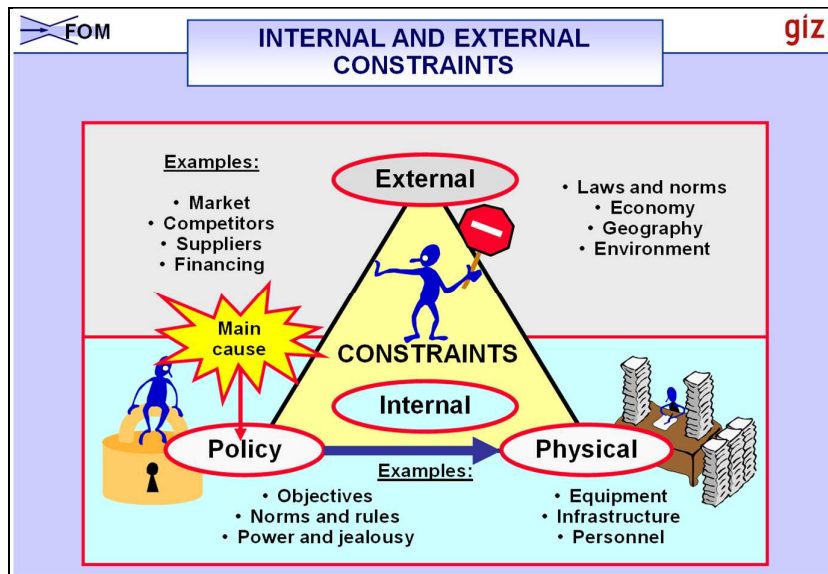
FOM

INTERNAL AND EXTERNAL CONSTRAINTS

giz

Examples:

• Market
• Competitors
• Suppliers
• Financing

External

• Laws and norms
• Economy
• Geography
• Environment

Main cause

CONSTRAINTS

Internal

Policy

Physical

Examples:

• Objectives
• Norms and rules
• Power and jealousy

• Equipment
• Infrastructure
• Personnel